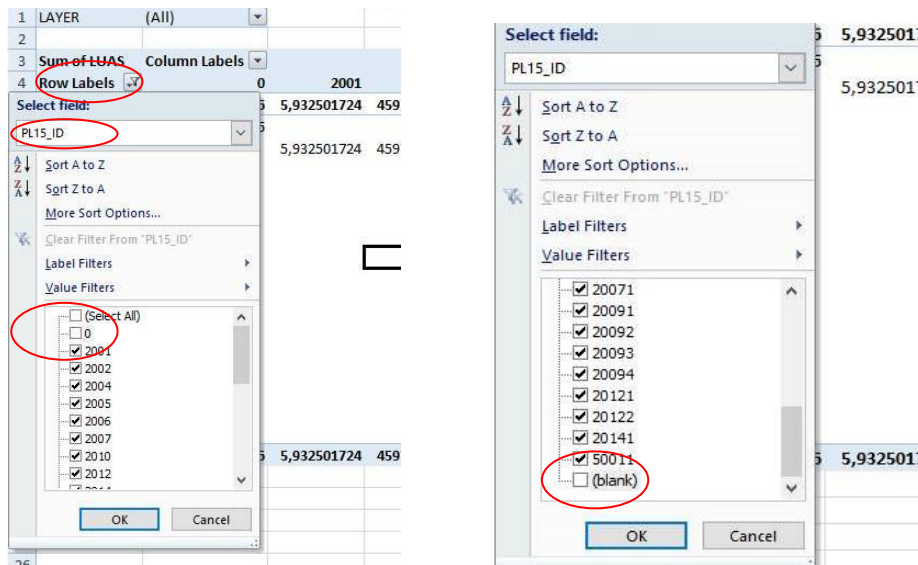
| 1 | LAYER | (All) |
|---|---|---|
| 2 | | |
| 3 | Sum of LUAS | Column Labels |
| 4 | Row Labels | 0 | 2001 |

5,932501724 459
5,932501724 459

Select field:
PL15_ID
Sort A to Z
Sort Z to A
More Sort Options...
Clear Filter From "PL15_ID"
Label Filters
Value Filters
(Select All)
0
2001
2002
2004
2005
2006
2007
2010
2012
OK
Cancel

5,932501724 459

26

Select field:
PL15_ID
Sort A to Z
Sort Z to A
More Sort Options...
Clear Filter From "PL15_ID"
Label Filters
Value Filters
20071
20091
20092
20093
20094
20121
20122
20141
50011
(blank)
OK
Cancel

5,9325017
5,9325017
5,9325017